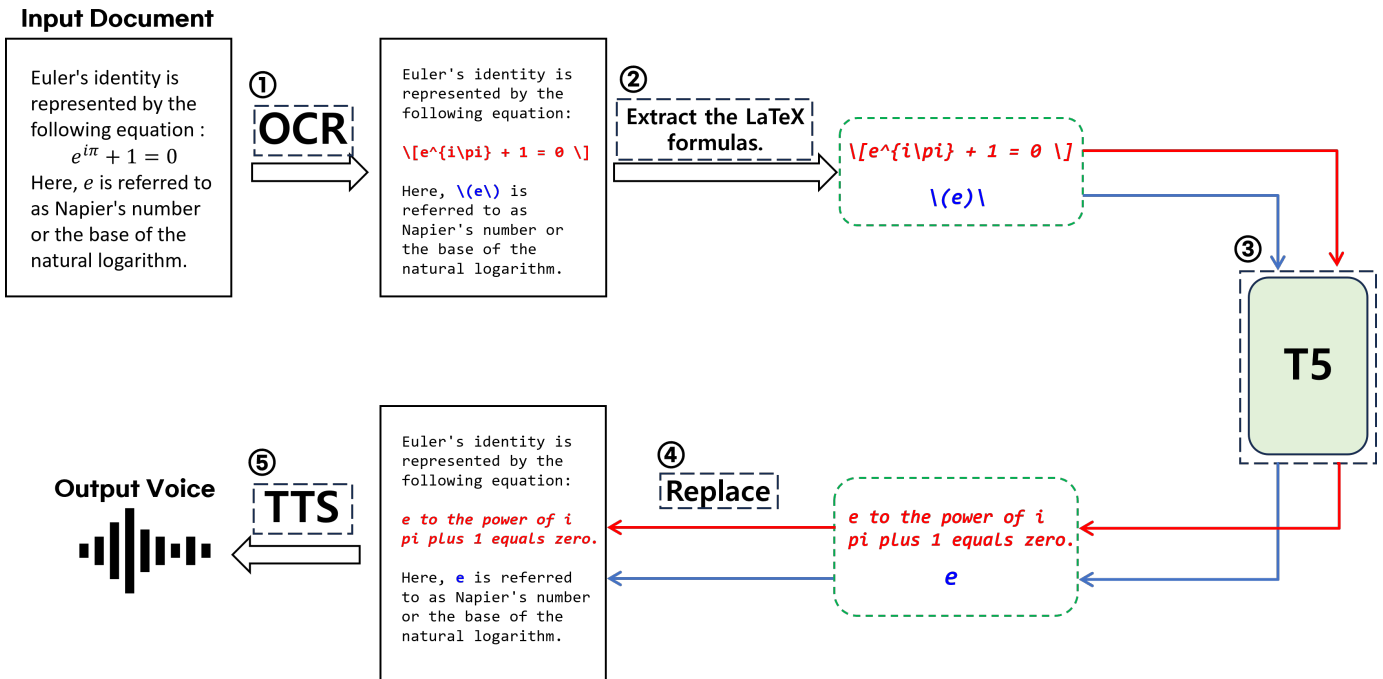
Input Document

Euler's identity is represented by the following equation :
$e^{i\pi} + 1 = 0$
Here, $e$ is referred to as Napier's number or the base of the natural logarithm.

①
OCR

Euler's identity is represented by the following equation:

\[e^{i\pi} + 1 = 0 \]

Here, \(e\) is referred to as Napier's number or the base of the natural logarithm.

②
Extract the LaTeX formulas.

\[e^{i\pi} + 1 = 0 \]

\(e\)

③
T5

④
Replace

e to the power of i pi plus 1 equals zero.

e

Euler's identity is represented by the following equation:

e to the power of i pi plus 1 equals zero.

Here, e is referred to as Napier's number or the base of the natural logarithm.

⑤
TTS

Output Voice